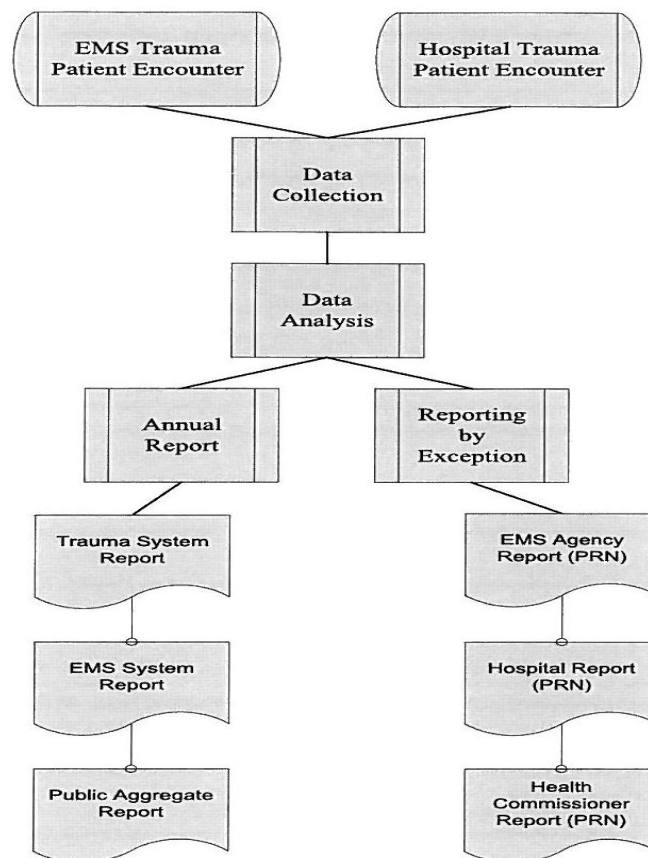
EMS Trauma Patient Encounter

Hospital Trauma Patient Encounter

Data Collection

Data Analysis

Annual Report

Reporting by Exception

Trauma System Report

EMS System Report

Public Aggregate Report

EMS Agency Report (PRN)

Hospital Report (PRN)

Health Commissioner Report (PRN)